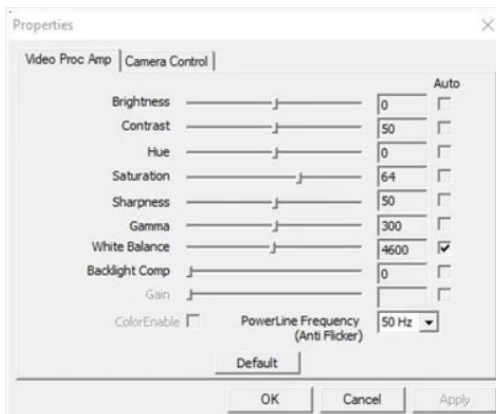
Properties

×

Video Proc Amp | Camera Control

Auto

Brightness 0

Contrast 50

Hue 0

Saturation 64

Sharpness 50

Gamma 300

White Balance 4600 ☑

Backlight Comp 0

Gain

ColorEnable

PowerLine Frequency (Anti Flicker) 50 Hz

Default

OK Cancel Apply